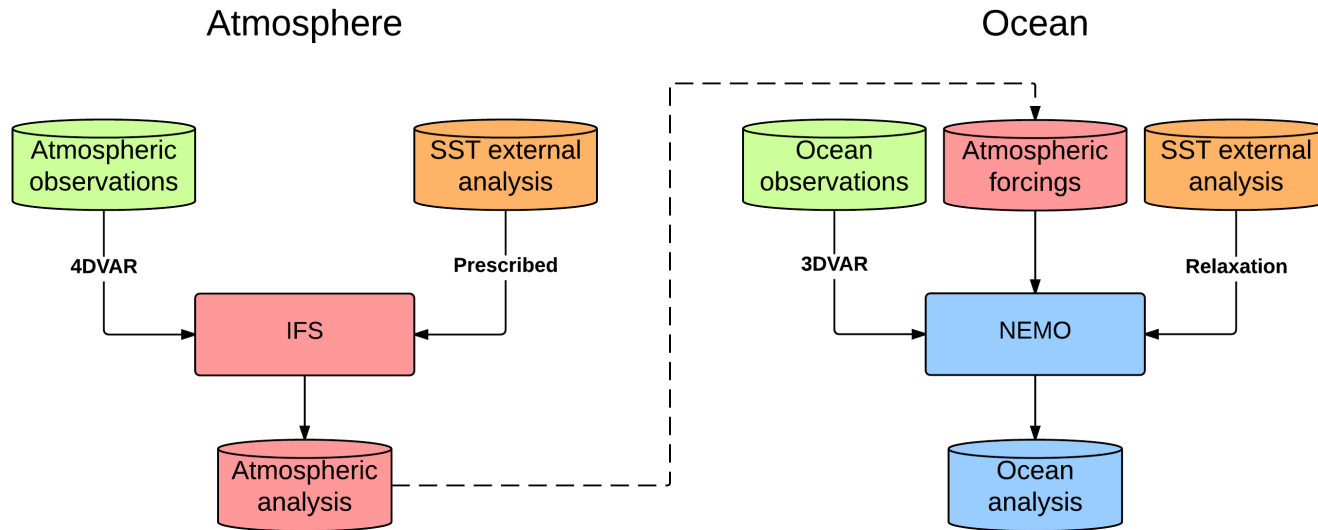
Atmosphere

Ocean

Atmospheric observations

SST external analysis

4DVAR

Prescribed

IFS

Atmospheric analysis

Ocean observations

Atmospheric forcings

SST external analysis

3DVAR

Relaxation

NEMO

Ocean analysis